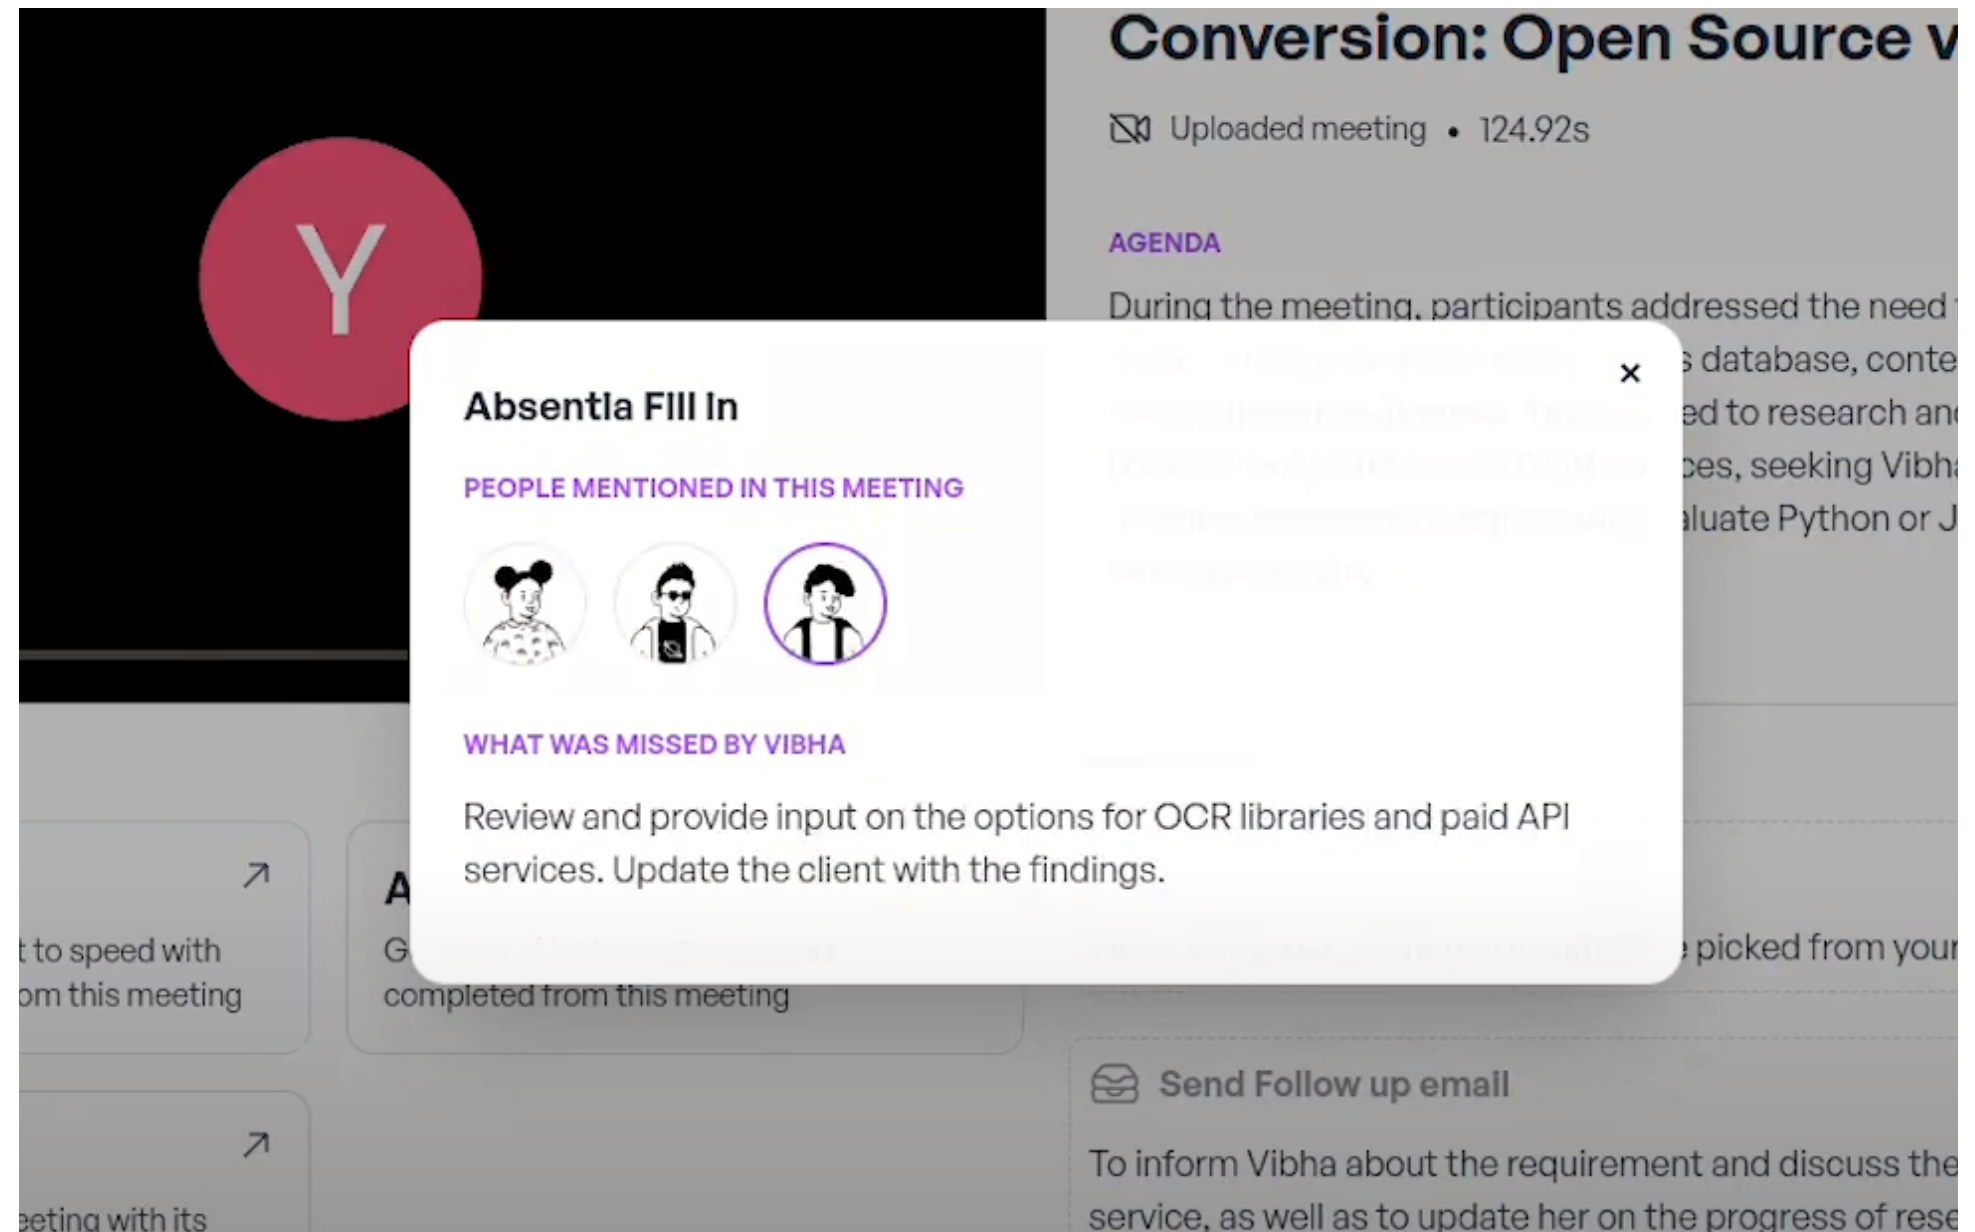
Conversion: Open Source v

Uploaded meeting • 124.92s

AGENDA

During the meeting, participants addressed the need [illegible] s database, conte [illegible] ed to research and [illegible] ces, seeking Vibha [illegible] aluate Python or J

Y

Absentia Fill In

×

PEOPLE MENTIONED IN THIS MEETING

WHAT WAS MISSED BY VIBHA

Review and provide input on the options for OCR libraries and paid API services. Update the client with the findings.

t to speed with om this meeting

A

G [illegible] completed from this meeting

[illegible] picked from your

Send Follow up email

To inform Vibha about the requirement and discuss the service, as well as to update her on the progress of rese

eeting with its